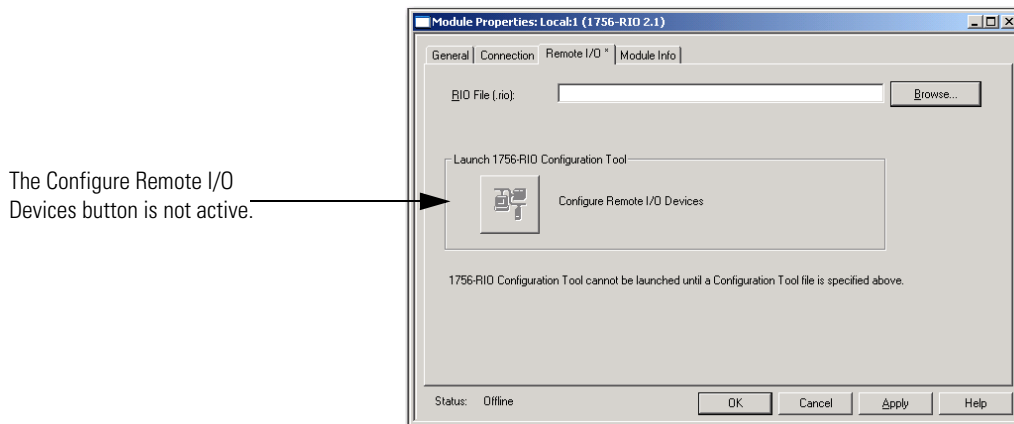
The Configure Remote I/O Devices button is not active.

Module Properties: Local:1 (1756-RIO 2.1)

General | Connection | Remote I/O * | Module Info

RIO File (.rio):

Browse...

Launch 1756-RIO Configuration Tool

Configure Remote I/O Devices

1756-RIO Configuration Tool cannot be launched until a Configuration Tool file is specified above.

Status: Offline

OK | Cancel | Apply | Help